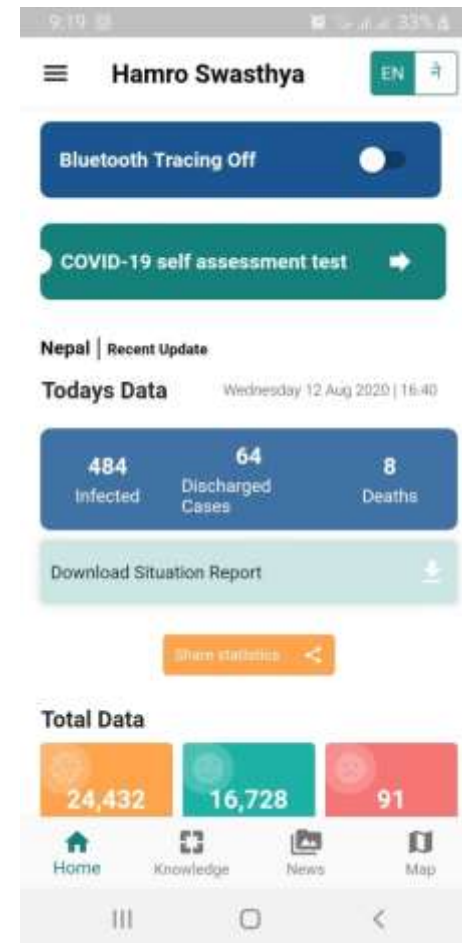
9:19 33%

Hamro Swasthya

EN ने

Bluetooth Tracing Off

COVID-19 self assessment test

Nepal | Recent Update

Todays Data

Wednesday 12 Aug 2020 | 16:40

| 484 Infected | 64 Discharged Cases | 8 Deaths |
|---|---|---|

Download Situation Report

Share statistics

Total Data

24,432

16,728

91

Home Knowledge News Map